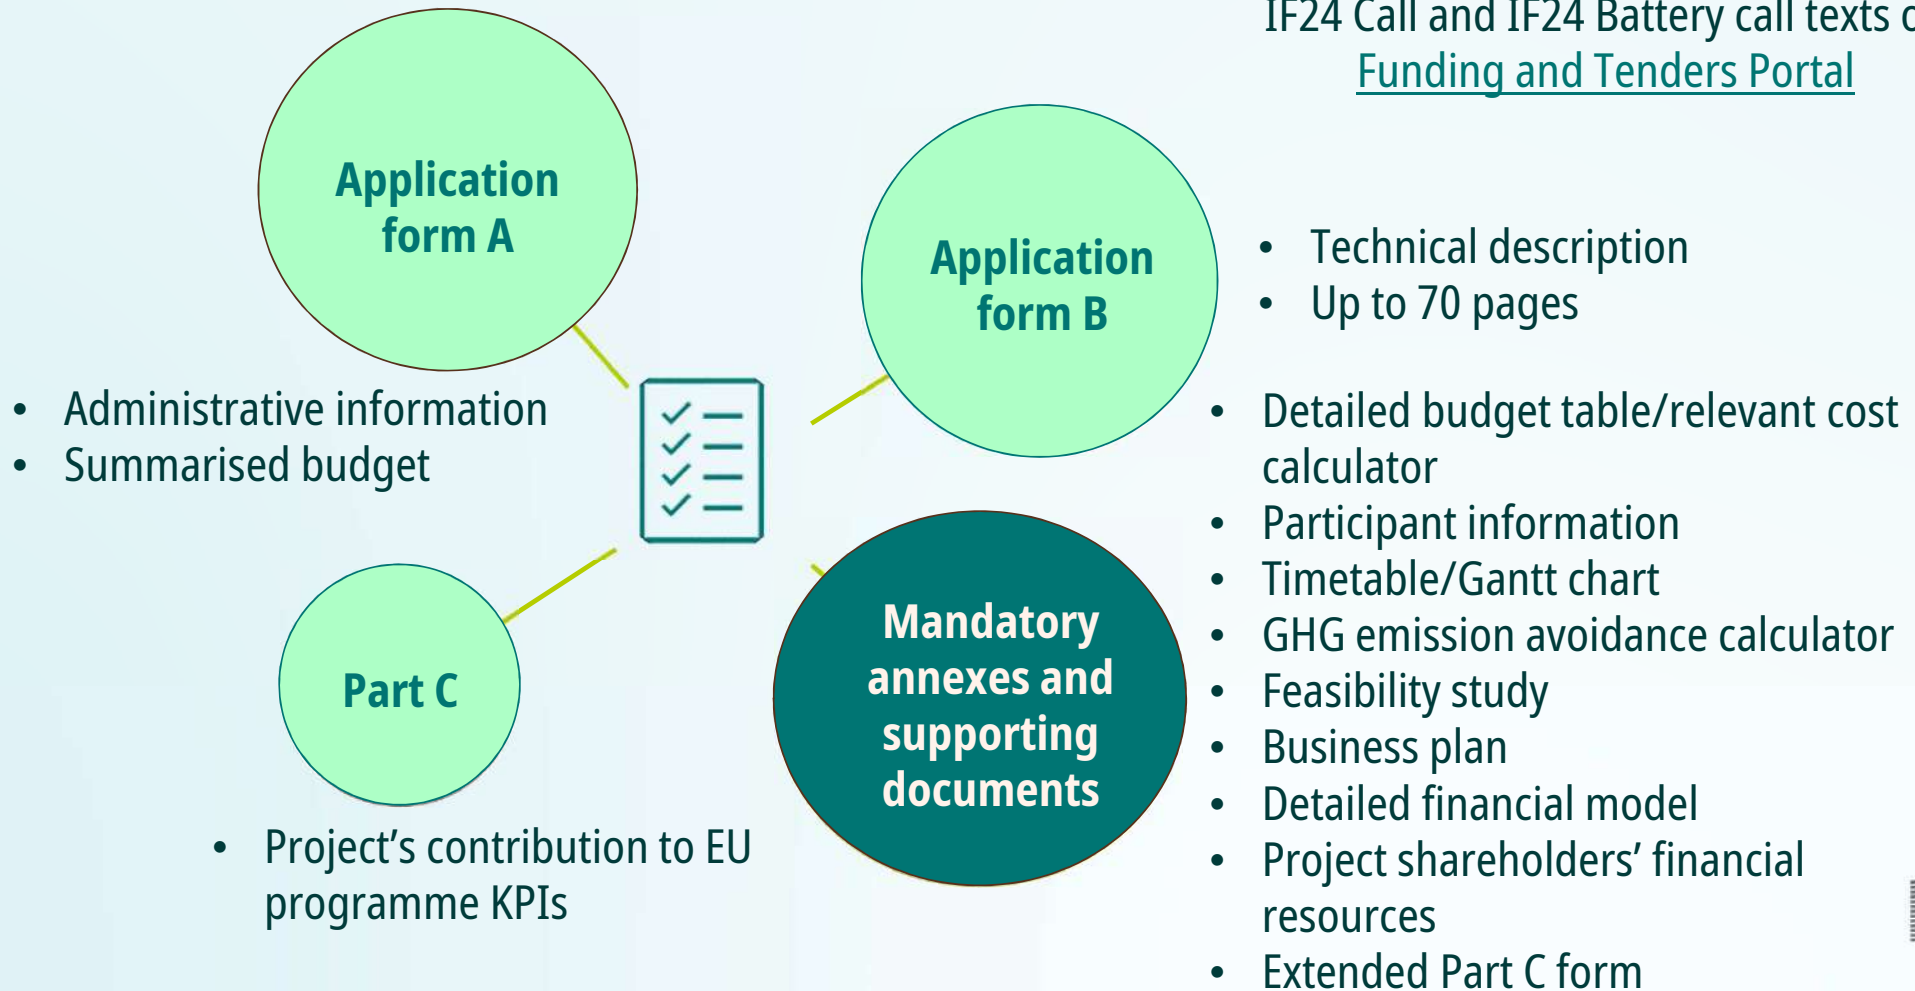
IF24 Call and IF24 Battery call texts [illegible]
Funding and Tenders Portal

Application form A

Application form B

- Technical description
- Up to 70 pages

- Administrative information
- Summarised budget

- Detailed budget table/relevant cost calculator
- Participant information
- Timetable/Gantt chart
- GHG emission avoidance calculator
- Feasibility study
- Business plan
- Detailed financial model
- Project shareholders' financial resources
- Extended Part C form

Part C

Mandatory annexes and supporting documents

- Project's contribution to EU programme KPIs